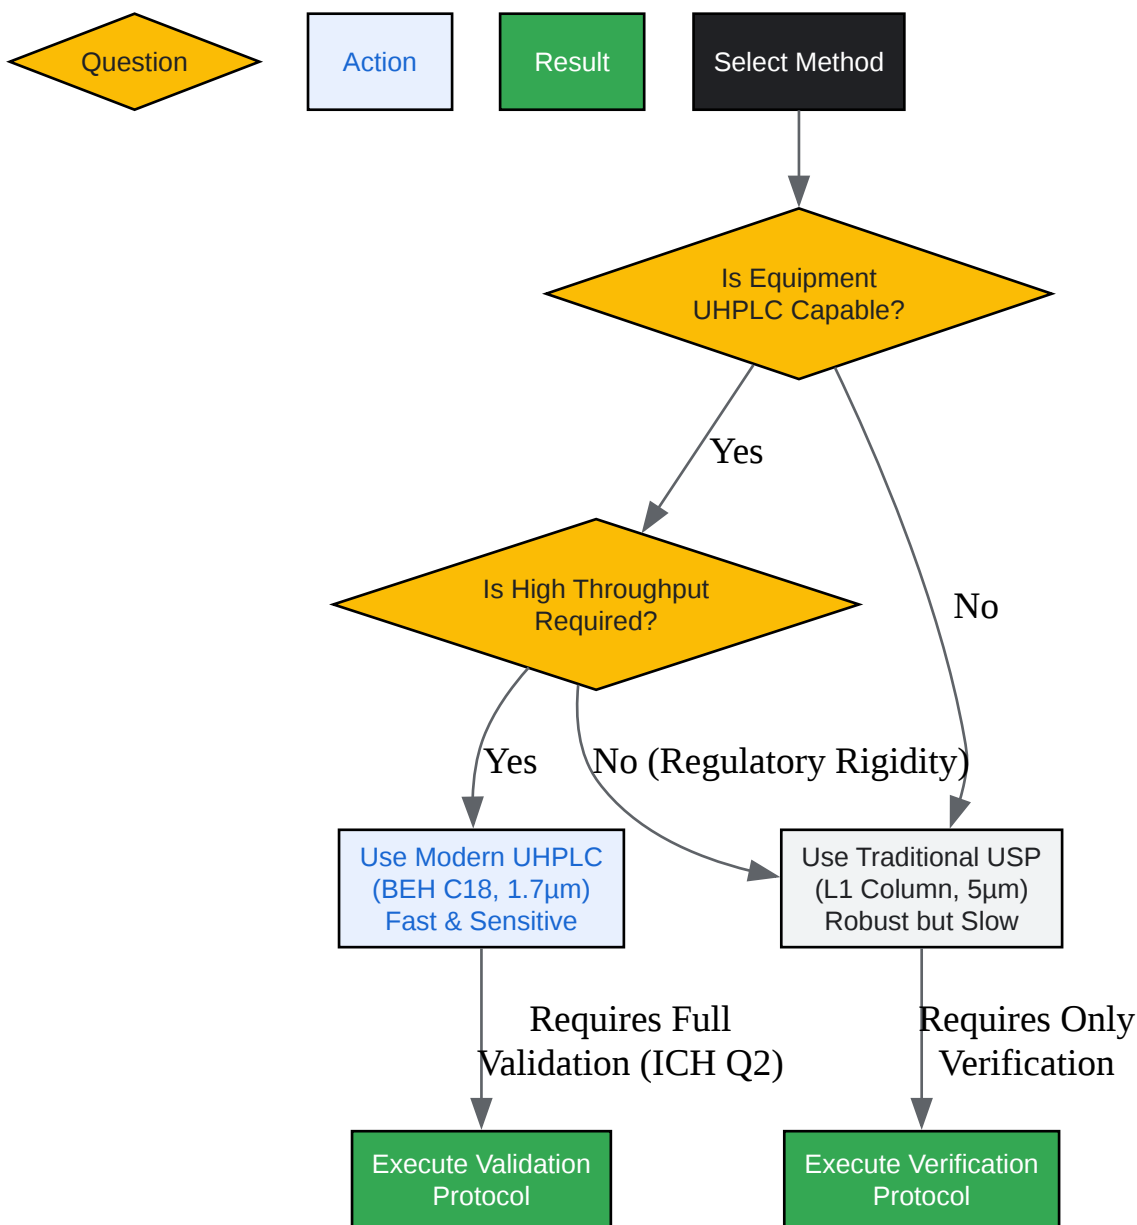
Question

Action

Result

Select Method

Is Equipment UHPLC Capable?

Yes

No

Is High Throughput Required?

Yes

No (Regulatory Rigidity)

Use Modern UHPLC (BEH C18, 1.7µm) Fast & Sensitive

Use Traditional USP (L1 Column, 5µm) Robust but Slow

Requires Full Validation (ICH Q2)

Requires Only Verification

Execute Validation Protocol

Execute Verification Protocol